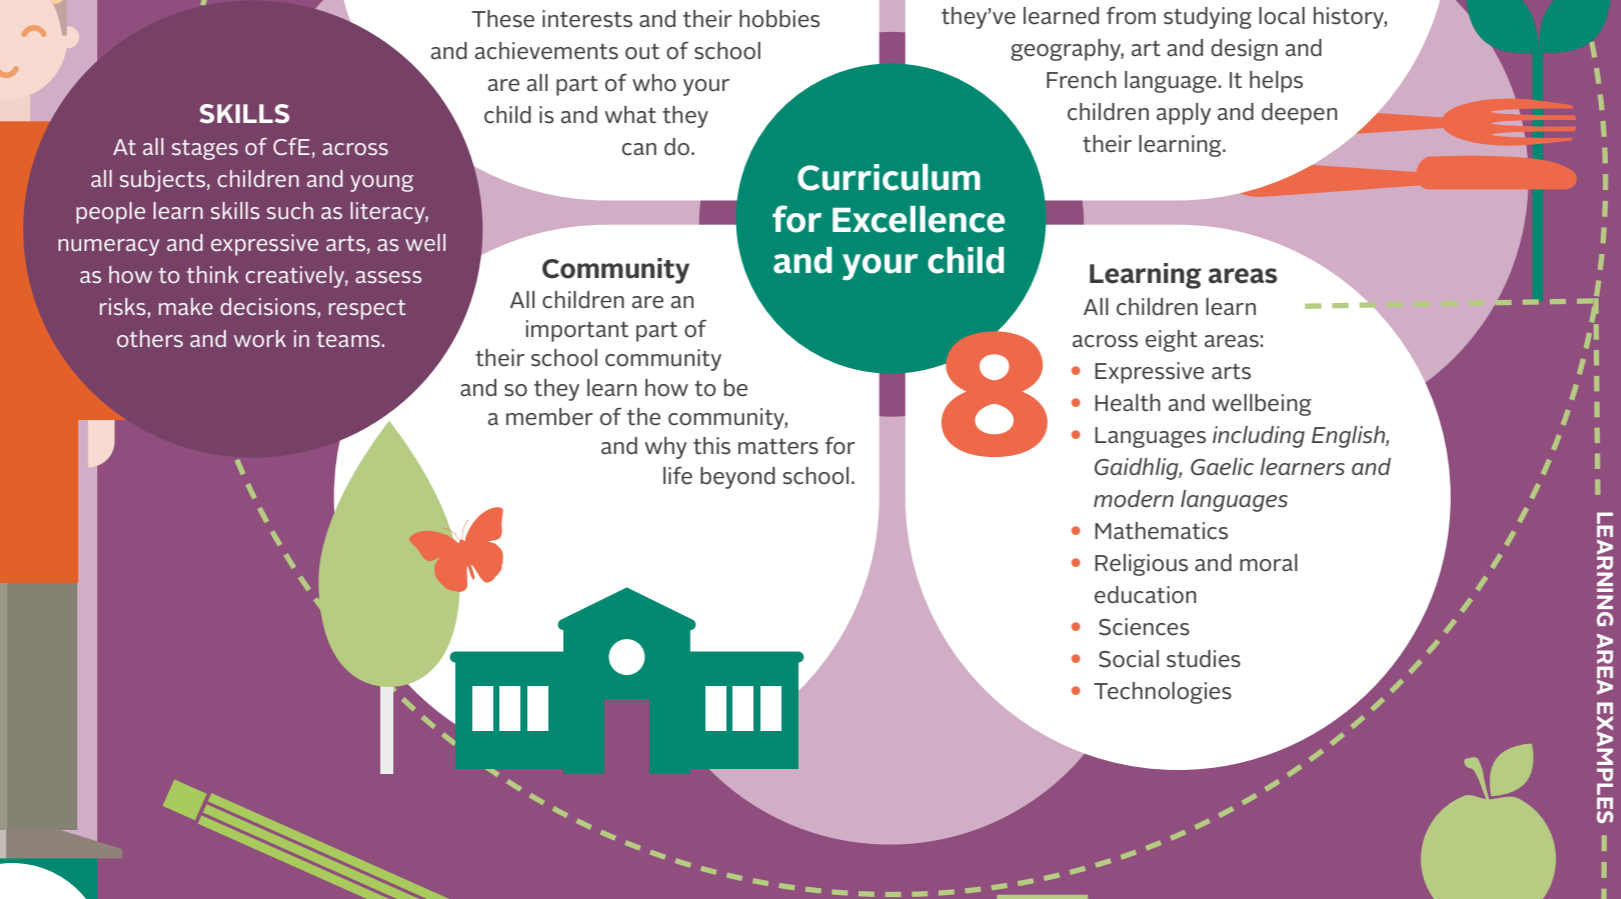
These interests and their hobbies and achievements out of school are all part of who your child is and what they can do.

they've learned from studying local history, geography, art and design and French language. It helps children apply and deepen their learning.

SKILLS
At all stages of CfE, across all subjects, children and young people learn skills such as literacy, numeracy and expressive arts, as well as how to think creatively, assess risks, make decisions, respect others and work in teams.

Curriculum for Excellence and your child

Community
All children are an important part of their school community and so they learn how to be a member of the community, and why this matters for life beyond school.

8

Learning areas
All children learn across eight areas:
- Expressive arts
- Health and wellbeing
- Languages *including English, Gaidhlig, Gaelic learners and modern languages*
- Mathematics
- Religious and moral education
- Sciences
- Social studies
- Technologies

LEARNING AREA EXAMPLES